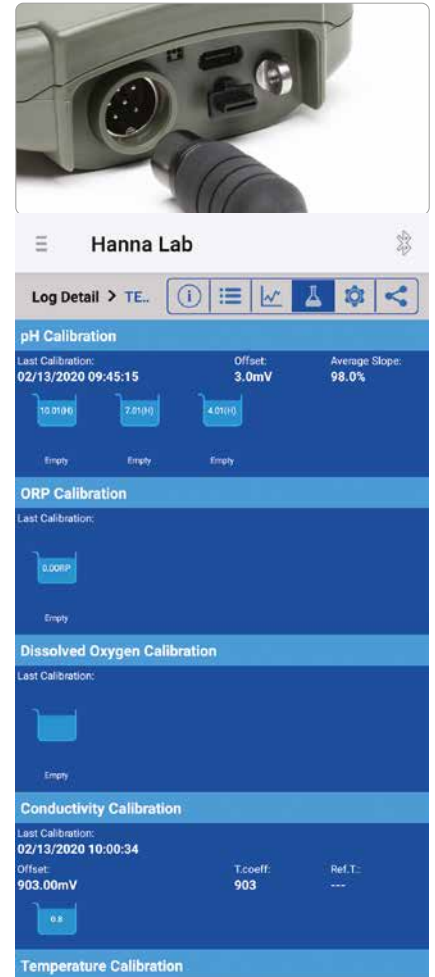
Hanna Lab

Log Detail > TE..

pH Calibration

Last Calibration:
02/13/2020 09:45:15

Offset:
3.0mV

Average Slope:
98.0%

10.01(H)
Empty

7.01(H)
Empty

4.01(H)
Empty

ORP Calibration

Last Calibration:

0.0ORP
Empty

Dissolved Oxygen Calibration

Last Calibration:

Empty

Conductivity Calibration

Last Calibration:
02/13/2020 10:00:34

Offset:
903.00mV

T.coeff:
903

Ref.T.:
---

0.0

Temperature Calibration